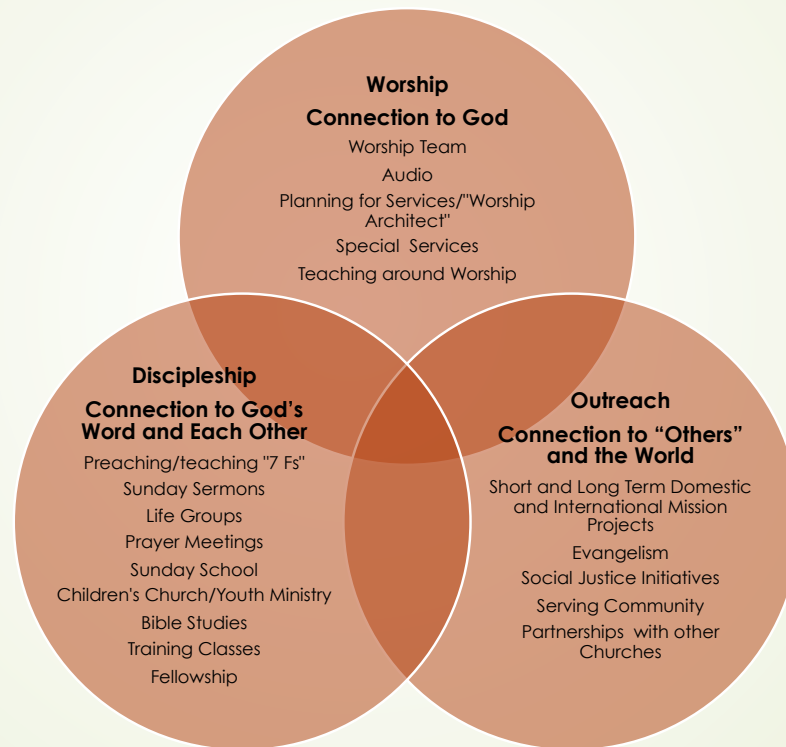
Worship

Connection to God

Worship Team

Audio

Planning for Services/"Worship Architect"

Special Services

Teaching around Worship

Discipleship

Connection to God's Word and Each Other

Preaching/teaching "7 Fs"

Sunday Sermons

Life Groups

Prayer Meetings

Sunday School

Children's Church/Youth Ministry

Bible Studies

Training Classes

Fellowship

Outreach

Connection to "Others" and the World

Short and Long Term Domestic and International Mission Projects

Evangelism

Social Justice Initiatives

Serving Community

Partnerships with other Churches